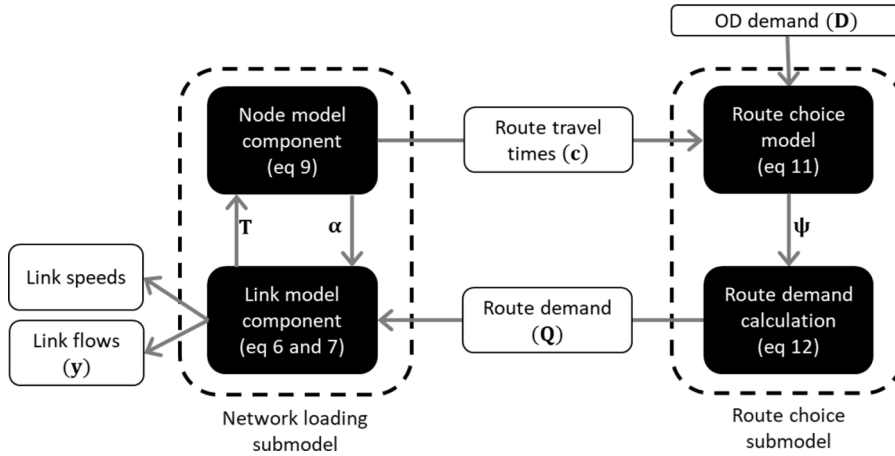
OD demand ($\mathbf{D}$)

Node model component (eq 9)

Route travel times ($\mathbf{c}$)

Route choice model (eq 11)

$\mathbf{T}$

$\boldsymbol{\alpha}$

$\boldsymbol{\psi}$

Link speeds

Link flows ($\mathbf{y}$)

Link model component (eq 6 and 7)

Route demand ($\mathbf{Q}$)

Route demand calculation (eq 12)

Network loading submodel

Route choice submodel